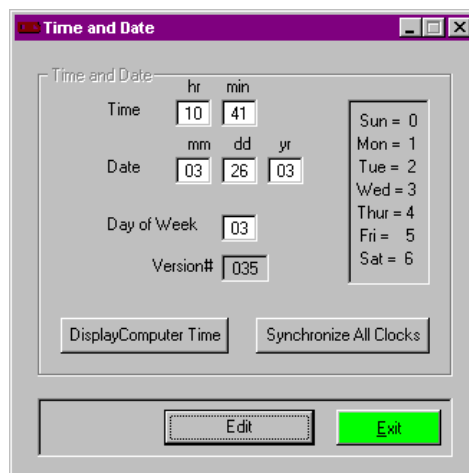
Time and Date

Time and Date

hr min

Time 10 41

mm dd yr

Date 03 26 03

Day of Week 03

Version# 035

Sun = 0
Mon = 1
Tue = 2
Wed = 3
Thur = 4
Fri = 5
Sat = 6

DisplayComputer Time

Synchronize All Clocks

Edit

Exit